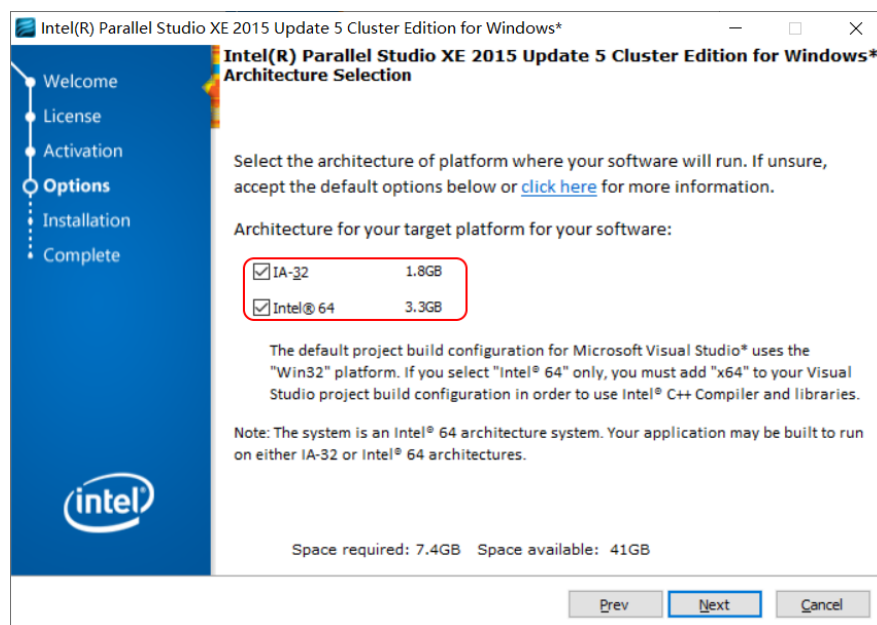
Intel(R) Parallel Studio XE 2015 Update 5 Cluster Edition for Windows*

Intel(R) Parallel Studio XE 2015 Update 5 Cluster Edition for Windows*
Architecture Selection

Welcome
License
Activation
Options
Installation
Complete

Select the architecture of platform where your software will run. If unsure, accept the default options below or click here for more information.

Architecture for your target platform for your software:

| | | |
|---|---|---|
| ☑ | IA-32 | 1.8GB |
| ☑ | Intel® 64 | 3.3GB |

The default project build configuration for Microsoft Visual Studio* uses the "Win32" platform. If you select "Intel® 64" only, you must add "x64" to your Visual Studio project build configuration in order to use Intel® C++ Compiler and libraries.

Note: The system is an Intel® 64 architecture system. Your application may be built to run on either IA-32 or Intel® 64 architectures.

intel

Space required: 7.4GB Space available: 41GB

Prev Next Cancel